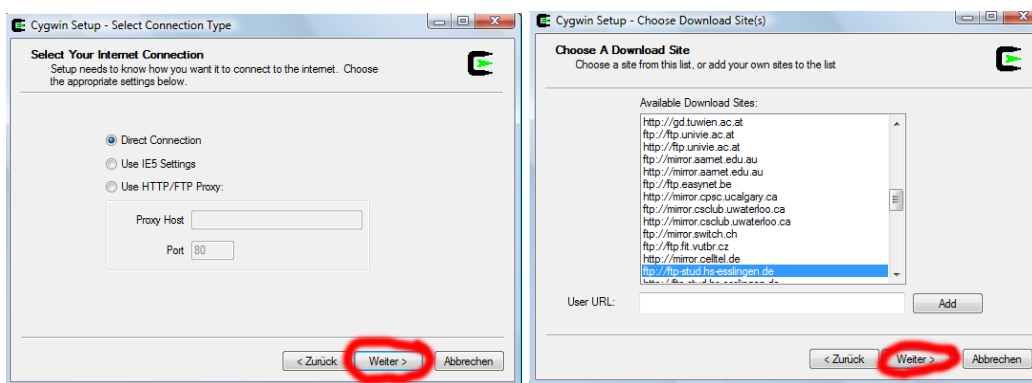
Cygwin Setup - Select Connection Type

Select Your Internet Connection
Setup needs to know how you want it to connect to the internet. Choose the appropriate settings below.

Direct Connection
Use IE5 Settings
Use HTTP/FTP Proxy:
Proxy Host
Port 80

< Zurück
Weiter >
Abbrechen

Cygwin Setup - Choose Download Site(s)

Choose A Download Site
Choose a site from this list, or add your own sites to the list

Available Download Sites:
http://gd.tuwien.ac.at
ftp://ftp.univie.ac.at
http://ftp.univie.ac.at
ftp://mirror.aarnet.edu.au
http://mirror.aarnet.edu.au
ftp://ftp.easynet.be
http://mirror.cpsc.ucalgary.ca
ftp://mirror.csclub.uwaterloo.ca
http://mirror.csclub.uwaterloo.ca
ftp://mirror.switch.ch
ftp://ftp.fit.vutbr.cz
http://mirror.celltel.de
ftp://ftp-stud.hs-esslingen.de
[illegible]

User URL:
Add

< Zurück
Weiter >
Abbrechen